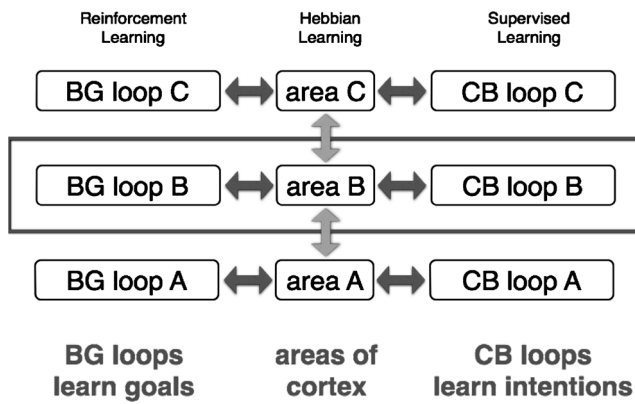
Reinforcement Learning

Hebbian Learning

Supervised Learning

BG loop C

area C

CB loop C

BG loop B

area B

CB loop B

BG loop A

area A

CB loop A

BG loops learn goals

areas of cortex

CB loops learn intentions